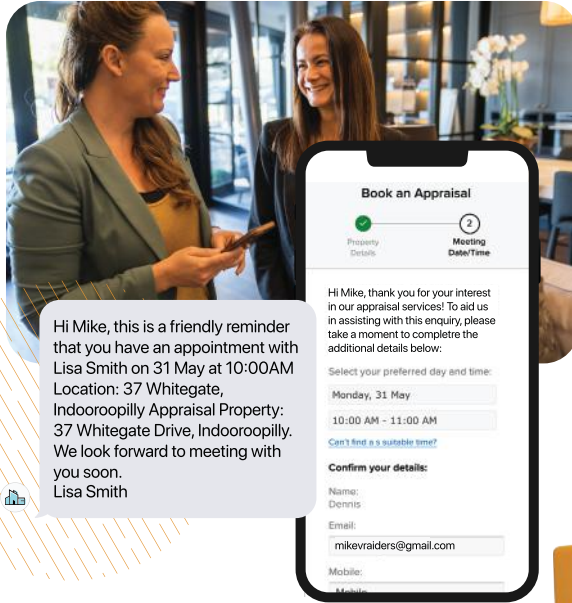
Hi Mike, this is a friendly reminder that you have an appointment with Lisa Smith on 31 May at 10:00AM Location: 37 Whitegate, Indooroopilly Appraisal Property: 37 Whitegate Drive, Indooroopilly. We look forward to meeting with you soon.
Lisa Smith

Book an Appraisal

Property Details

2

Meeting Date/Time

Hi Mike, thank you for your interest in our appraisal services! To aid us in assisting with this enquiry, please take a moment to completre the additional details below:

Select your preferred day and time:

Monday, 31 May

10:00 AM - 11:00 AM

Can't find a s suitable time?

Confirm your details:

Name:
Dennis

Email:
mikevraiders@gmail.com

Mobile:
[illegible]